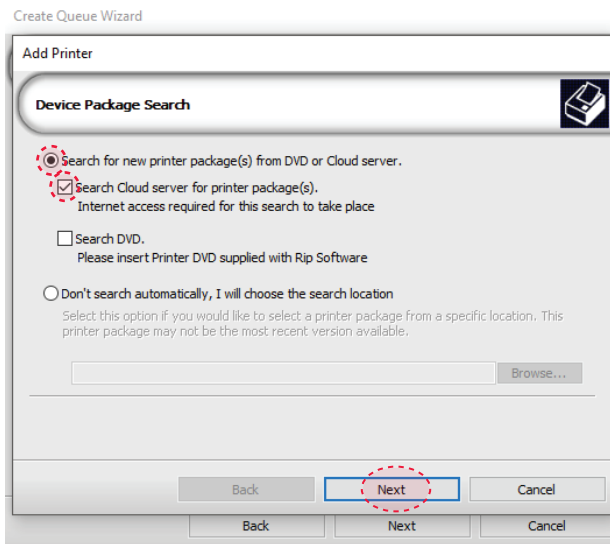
Create Queue Wizard

Add Printer

Device Package Search

Search for new printer package(s) from DVD or Cloud server.

Search Cloud server for printer package(s).
Internet access required for this search to take place

Search DVD.
Please insert Printer DVD supplied with Rip Software

Don't search automatically, I will choose the search location
Select this option if you would like to select a printer package from a specific location. This printer package may not be the most recent version available.

Browse...

Back
Next
Cancel

Back
Next
Cancel